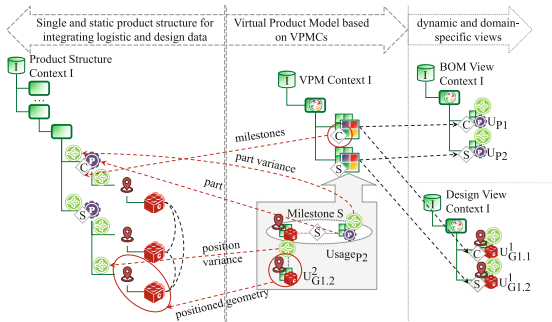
Single and static product structure for integrating logistic and design data

Virtual Product Model based on VPMCs

dynamic and domain-specific views

Product Structure Context I

...

C

S

VPM Context I

milestones

C

S

part variance

part

Milestone S

S

Usage$_{P2}$

position variance

$U^2_{G1.2}$

positioned geometry

BOM View Context I

C $U_{P1}$

S $U_{P2}$

Design View Context I

C $U^1_{G1.1}$

S $U^1_{G1.2}$